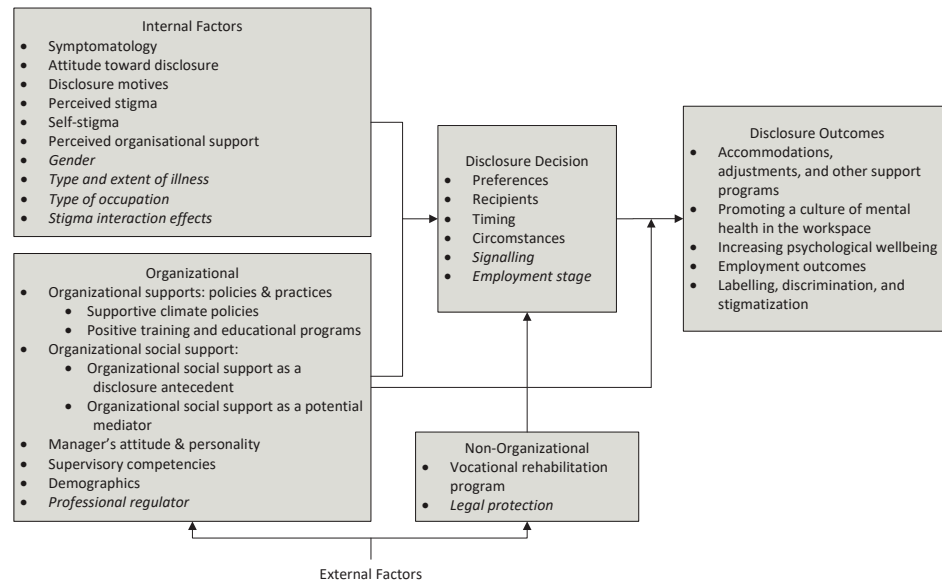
Internal Factors
- Symptomatology
- Attitude toward disclosure
- Disclosure motives
- Perceived stigma
- Self-stigma
- Perceived organisational support
- *Gender*
- *Type and extent of illness*
- *Type of occupation*
- *Stigma interaction effects*

Organizational
- Organizational supports: policies & practices
  - Supportive climate policies
  - Positive training and educational programs
- Organizational social support:
  - Organizational social support as a disclosure antecedent
  - Organizational social support as a potential mediator
- Manager's attitude & personality
- Supervisory competencies
- Demographics
- *Professional regulator*

Disclosure Decision
- Preferences
- Recipients
- Timing
- Circomstances
- *Signalling*
- *Employment stage*

Non-Organizational
- Vocational rehabilitation program
- *Legal protection*

Disclosure Outcomes
- Accommodations, adjustments, and other support programs
- Promoting a culture of mental health in the workspace
- Increasing psychological wellbeing
- Employment outcomes
- Labelling, discrimination, and stigmatization

External Factors